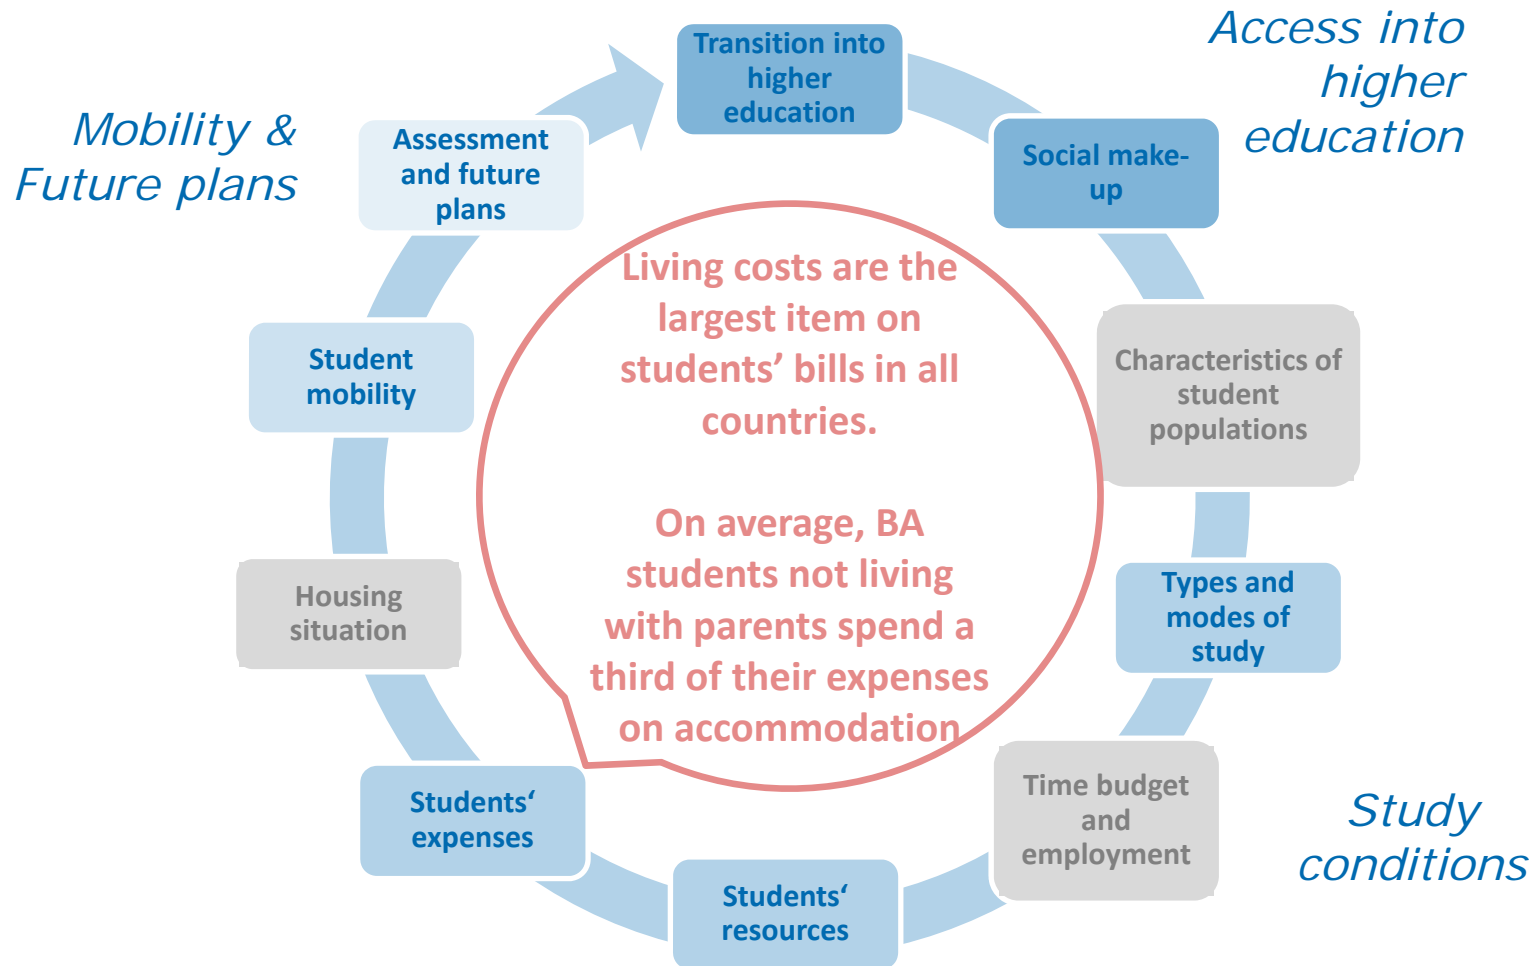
Mobility & Future plans

Transition into higher education

Access into higher education

Assessment and future plans

Social make-up

Living costs are the largest item on students' bills in all countries.

On average, BA students not living with parents spend a third of their expenses on accommodation

Student mobility

Characteristics of student populations

Housing situation

Types and modes of study

Time budget and employment

Study conditions

Students' expenses

Students' resources